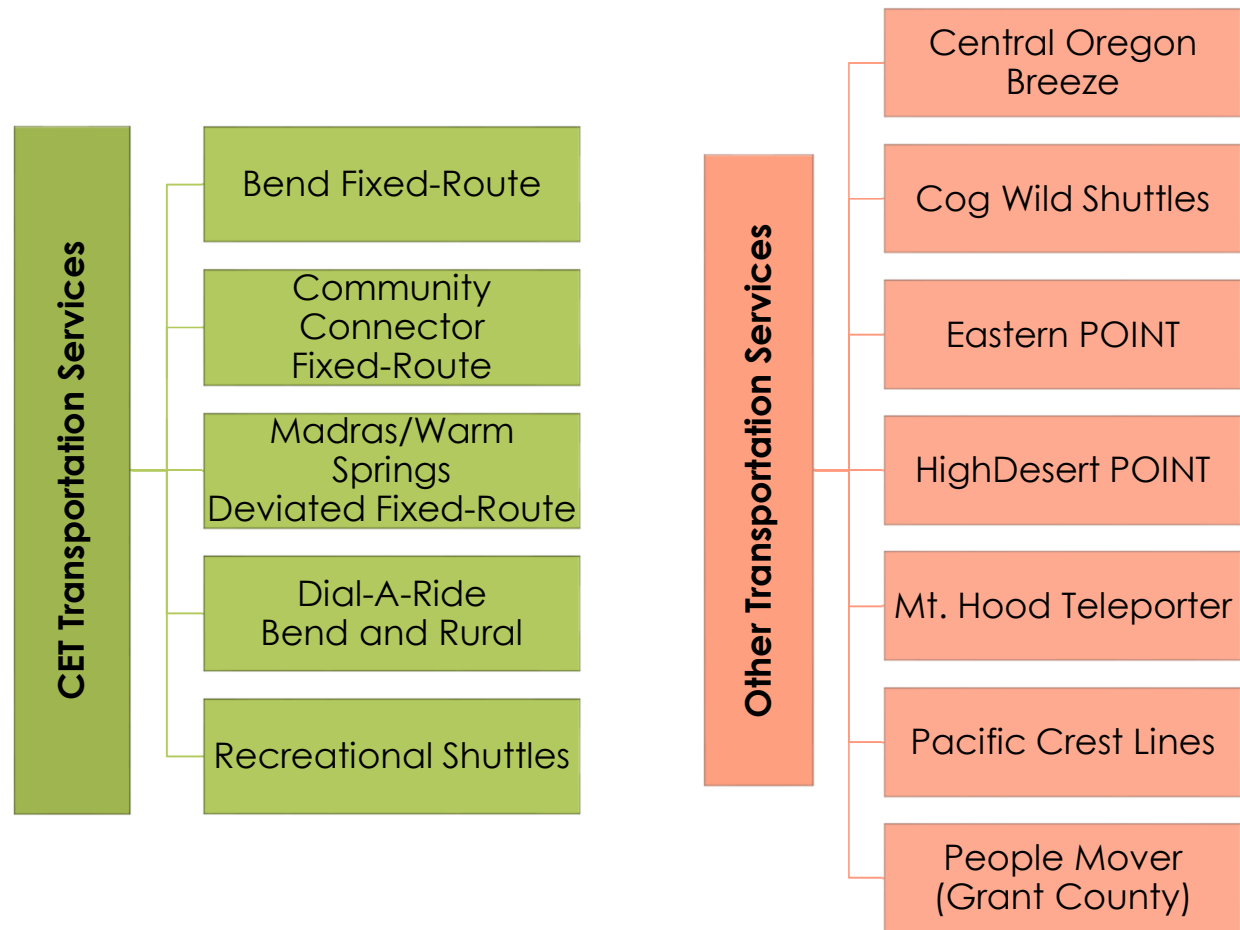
CET Transportation Services

Bend Fixed-Route

Community Connector Fixed-Route

Madras/Warm Springs Deviated Fixed-Route

Dial-A-Ride Bend and Rural

Recreational Shuttles

Other Transportation Services

Central Oregon Breeze

Cog Wild Shuttles

Eastern POINT

HighDesert POINT

Mt. Hood Teleporter

Pacific Crest Lines

People Mover (Grant County)